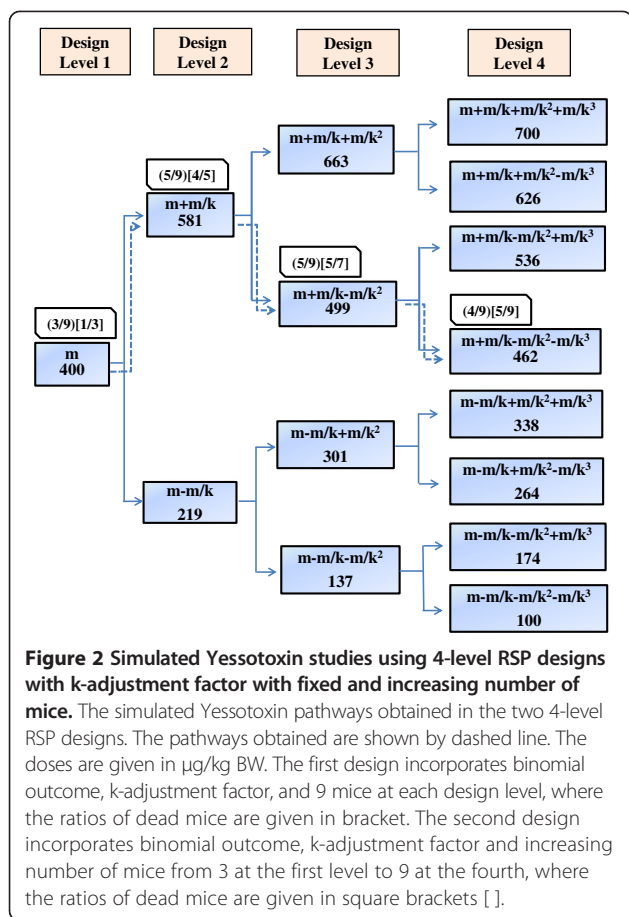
Design Level 1

Design Level 2

Design Level 3

Design Level 4

(3/9)[1/3]

m
400

(5/9)[4/5]

m+m/k
581

m-m/k
219

m+m/k+m/k$^2$
663

(5/9)[5/7]

m+m/k-m/k$^2$
499

m-m/k+m/k$^2$
301

m-m/k-m/k$^2$
137

m+m/k+m/k$^2$+m/k$^3$
700

m+m/k+m/k$^2$-m/k$^3$
626

m+m/k-m/k$^2$+m/k$^3$
536

(4/9)[5/9]

m+m/k-m/k$^2$-m/k$^3$
462

m-m/k+m/k$^2$+m/k$^3$
338

m-m/k+m/k$^2$-m/k$^3$
264

m-m/k-m/k$^2$+m/k$^3$
174

m-m/k-m/k$^2$-m/k$^3$
100

**Figure 2 Simulated Yessotoxin studies using 4-level RSP designs with k-adjustment factor with fixed and increasing number of mice.** The simulated Yessotoxin pathways obtained in the two 4-level RSP designs. The pathways obtained are shown by dashed line. The doses are given in μg/kg BW. The first design incorporates binomial outcome, k-adjustment factor, and 9 mice at each design level, where the ratios of dead mice are given in bracket. The second design incorporates binomial outcome, k-adjustment factor and increasing number of mice from 3 at the first level to 9 at the fourth, where the ratios of dead mice are given in square brackets [ ].